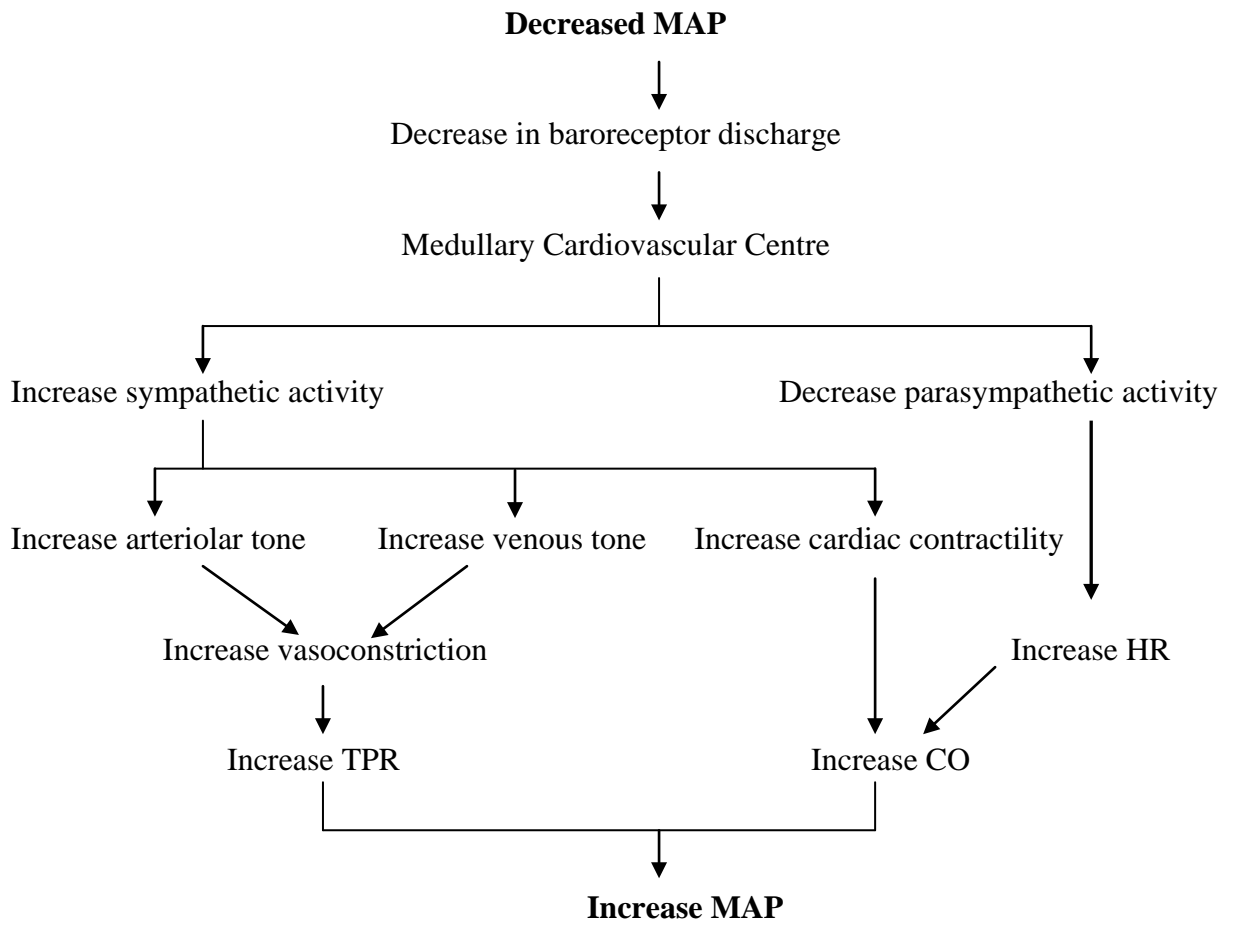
**Decreased MAP**

Decrease in baroreceptor discharge

Medullary Cardiovascular Centre

Increase sympathetic activity

Decrease parasympathetic activity

Increase arteriolar tone

Increase venous tone

Increase cardiac contractility

Increase vasoconstriction

Increase HR

Increase TPR

Increase CO

**Increase MAP**